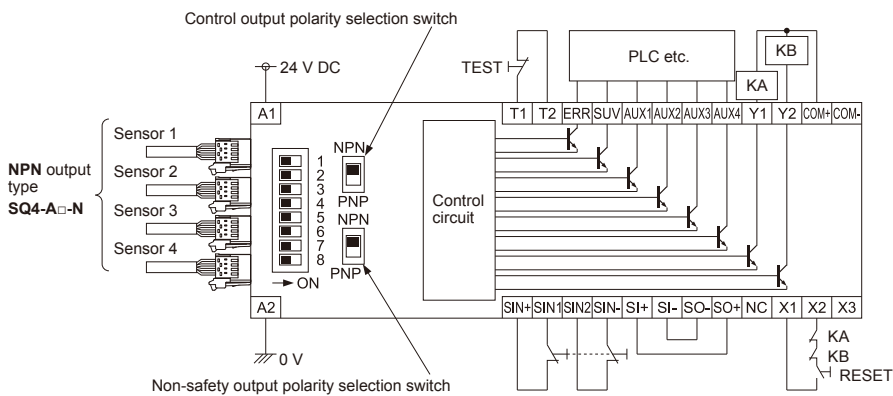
Control output polarity selection switch

PLC etc.

KB

TEST

KA

24 V DC

A1

T1 T2 ERR SUV AUX1 AUX2 AUX3 AUX4 Y1 Y2 COM+ COM-

Sensor 1

NPN output type
SQ4-A□-N

Sensor 2

Sensor 3

Sensor 4

1
2
3
4
5
6
7
8

→ ON

NPN

PNP

NPN

PNP

Control circuit

A2

SIN+ SIN1 SIN2 SIN- SI+ SI- SO- SO+ NC X1 X2 X3

KA
KB
RESET

0 V

Non-safety output polarity selection switch